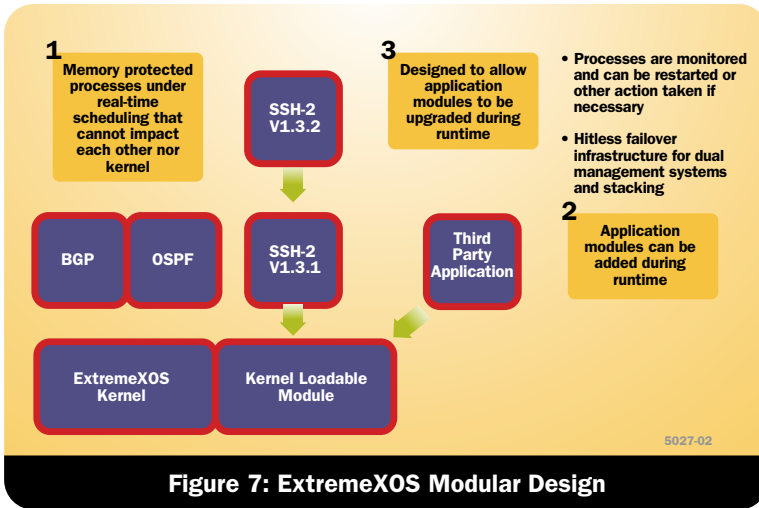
1

Memory protected processes under real-time scheduling that cannot impact each other nor kernel

SSH-2 V1.3.2

3

Designed to allow application modules to be upgraded during runtime

• Processes are monitored and can be restarted or other action taken if necessary

• Hitless failover infrastructure for dual management systems and stacking

2

Application modules can be added during runtime

BGP

OSPF

SSH-2 V1.3.1

Third Party Application

ExtremeXOS Kernel

Kernel Loadable Module

5027-02

Figure 7: ExtremeXOS Modular Design